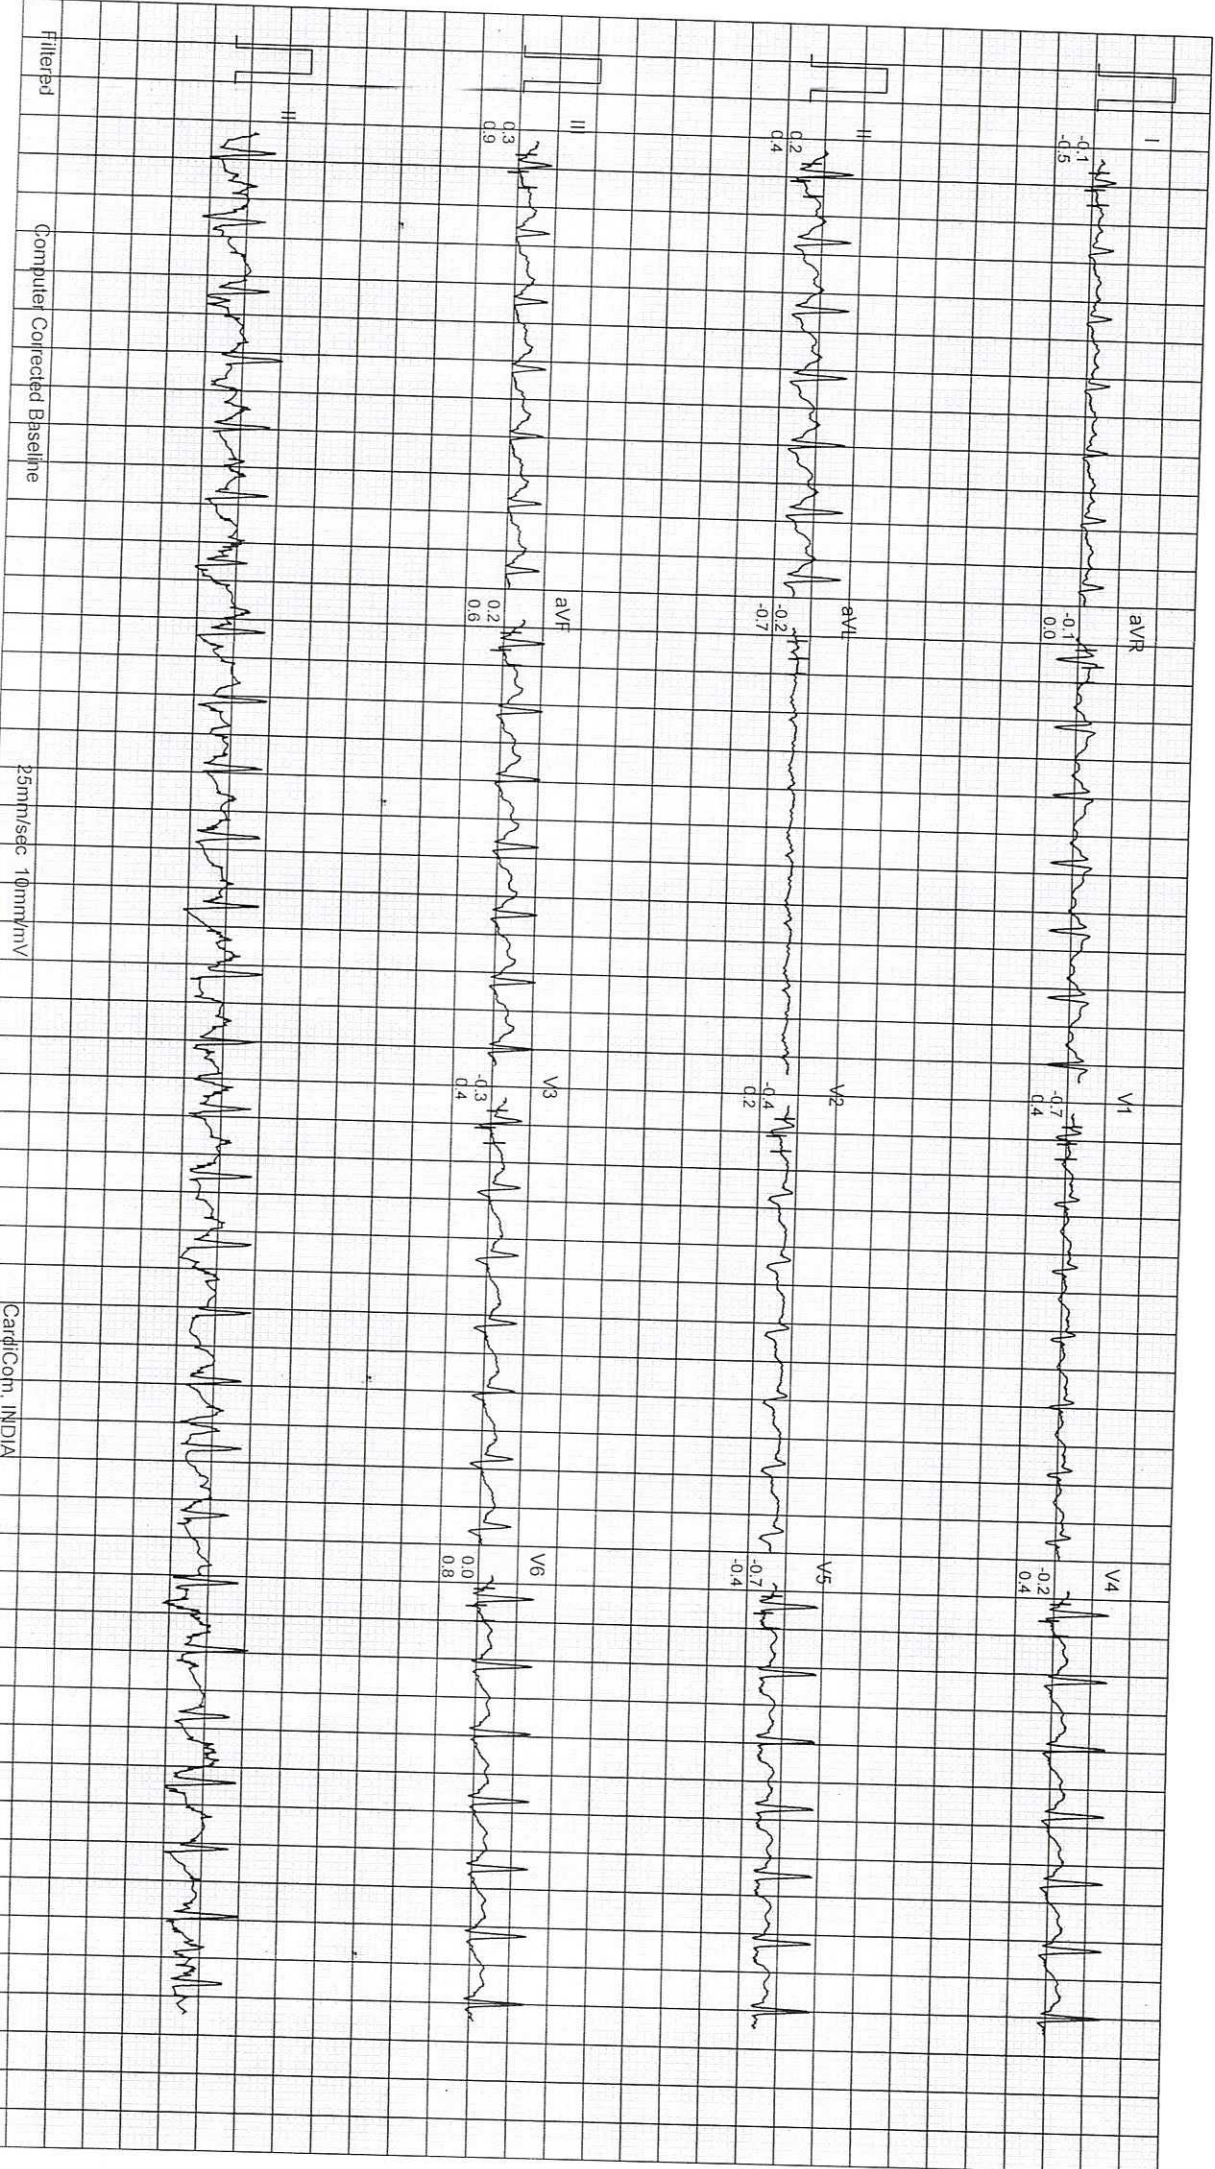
I
-0.1
-0.5

aVR
-0.1
0.0

V1
-0.7
0.4

V4
-0.2
0.4

II
0.2
0.4

aVL
-0.2
-0.7

V2
-0.4
0.2

V5
-0.7
-0.4

III
0.3
0.9

aVF
0.2
0.6

V3
-0.3
0.4

V6
0.0
0.8

II

Filtered
Computer Corrected Baseline
25mm/sec 10mm/mV
CardiCom, INDIA